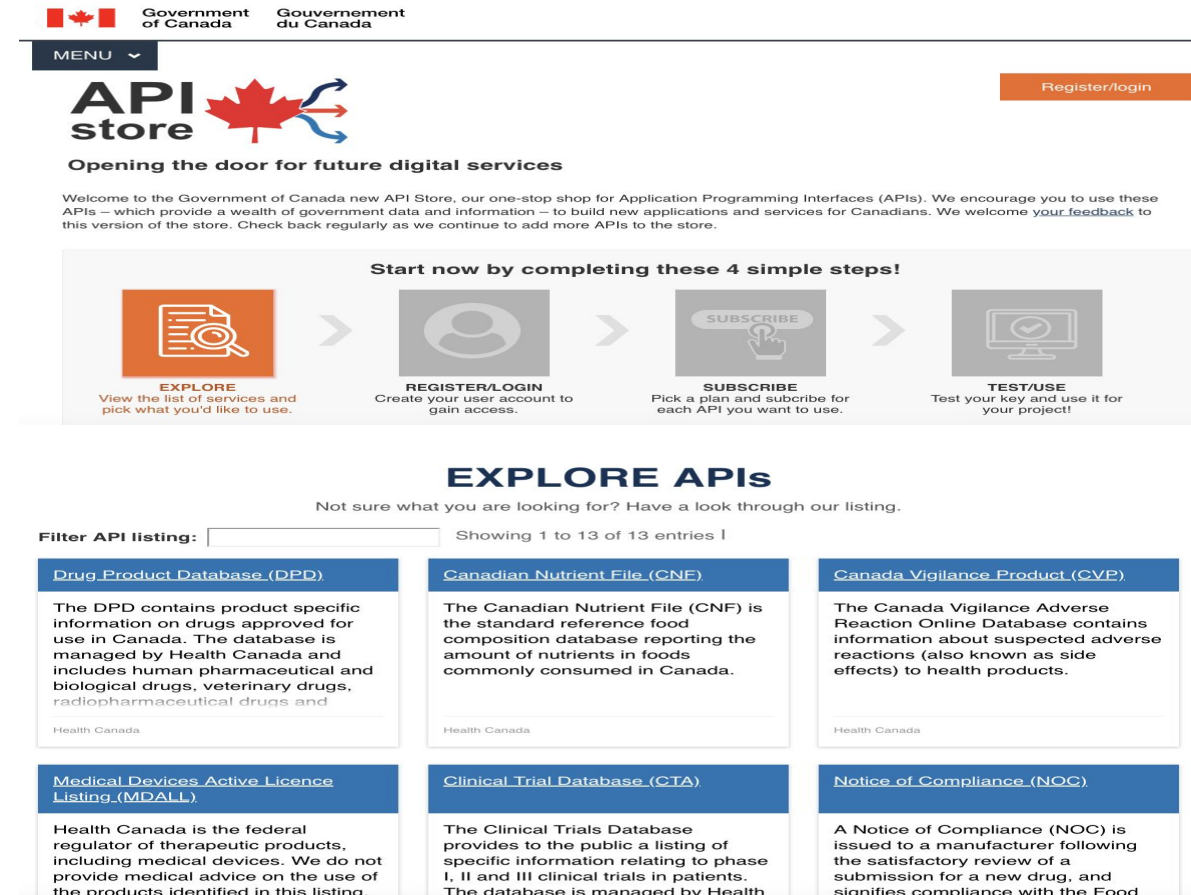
Government of Canada Gouvernement du Canada

MENU

Register/login

API store

Opening the door for future digital services

Welcome to the Government of Canada new API Store, our one-stop shop for Application Programming Interfaces (APIs). We encourage you to use these APIs – which provide a wealth of government data and information – to build new applications and services for Canadians. We welcome your feedback to this version of the store. Check back regularly as we continue to add more APIs to the store.

Start now by completing these 4 simple steps!

SUBSCRIBE

EXPLORE
View the list of services and pick what you'd like to use.

REGISTER/LOGIN
Create your user account to gain access.

SUBSCRIBE
Pick a plan and subcribe for each API you want to use.

TEST/USE
Test your key and use it for your project!

EXPLORE APIs

Not sure what you are looking for? Have a look through our listing.

Filter API listing:

Showing 1 to 13 of 13 entries

Drug Product Database (DPD)

The DPD contains product specific information on drugs approved for use in Canada. The database is managed by Health Canada and includes human pharmaceutical and biological drugs, veterinary drugs, radiopharmaceutical drugs and

Health Canada

Canadian Nutrient File (CNF)

The Canadian Nutrient File (CNF) is the standard reference food composition database reporting the amount of nutrients in foods commonly consumed in Canada.

Health Canada

Canada Vigilance Product (CVP)

The Canada Vigilance Adverse Reaction Online Database contains information about suspected adverse reactions (also known as side effects) to health products.

Health Canada

Medical Devices Active Licence Listing (MDALL)

Health Canada is the federal regulator of therapeutic products, including medical devices. We do not provide medical advice on the use of the products identified in this listing.

Clinical Trial Database (CTA)

The Clinical Trials Database provides to the public a listing of specific information relating to phase I, II and III clinical trials in patients. The database is managed by Health

Notice of Compliance (NOC)

A Notice of Compliance (NOC) is issued to a manufacturer following the satisfactory review of a submission for a new drug, and signifies compliance with the Food